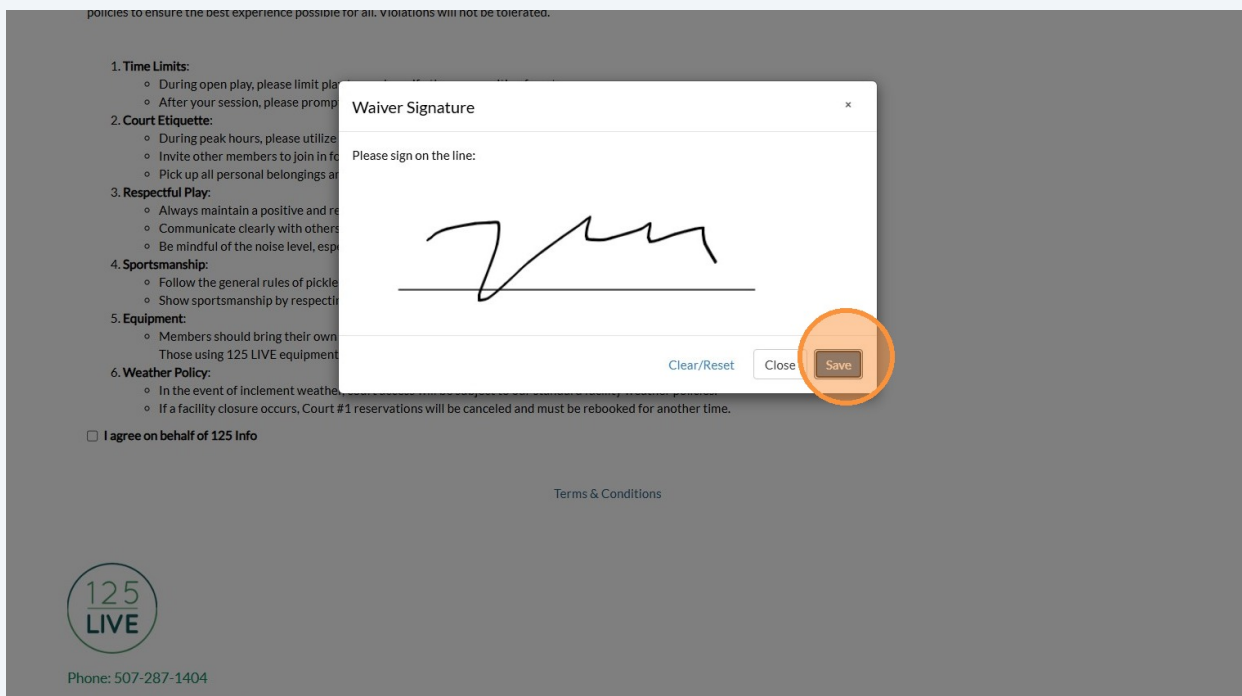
policies to ensure the best experience possible for all. Violations will not be tolerated.

1. **Time Limits**:
   - During open play, please limit pla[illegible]
   - After your session, please promp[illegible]
2. **Court Etiquette**:
   - During peak hours, please utilize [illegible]
   - Invite other members to join in f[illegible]
   - Pick up all personal belongings a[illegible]
3. **Respectful Play**:
   - Always maintain a positive and re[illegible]
   - Communicate clearly with others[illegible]
   - Be mindful of the noise level, esp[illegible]
4. **Sportsmanship**:
   - Follow the general rules of pickle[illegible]
   - Show sportsmanship by respectin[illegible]
5. **Equipment**:
   - Members should bring their own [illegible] Those using 125 LIVE equipment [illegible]
6. **Weather Policy**:
   - In the event of inclement weathe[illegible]
   - If a facility closure occurs, Court #1 reservations will be canceled and must be rebooked for another time.

☐ I agree on behalf of 125 Info

Waiver Signature

×

Please sign on the line:

Clear/Reset

Close

Save

Terms & Conditions

125 LIVE

Phone: 507-287-1404